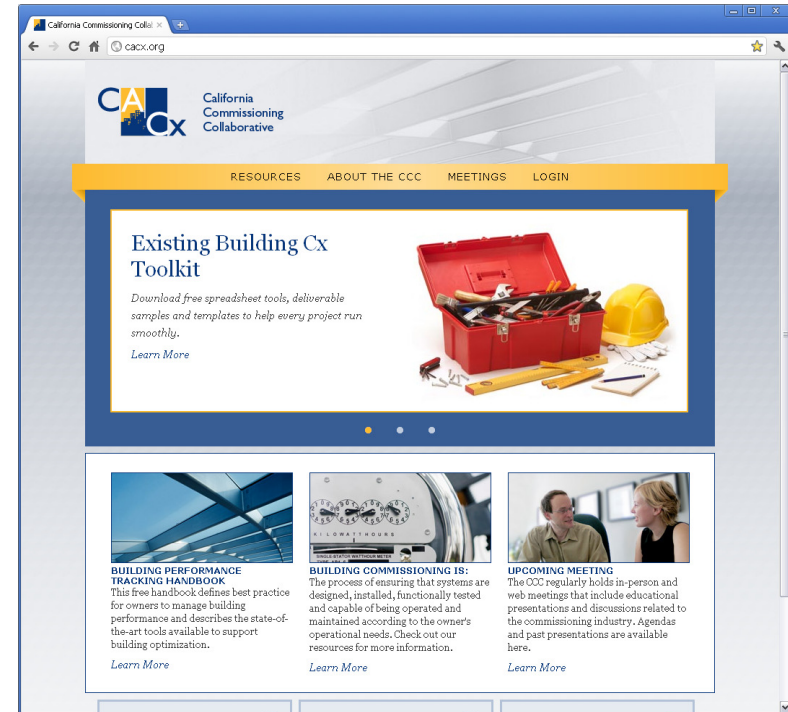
California Commissioning Colla ×

cacx.org

CACx California Commissioning Collaborative

RESOURCES ABOUT THE CCC MEETINGS LOGIN

Existing Building Cx Toolkit

Download free spreadsheet tools, deliverable samples and templates to help every project run smoothly.

Learn More

BUILDING PERFORMANCE TRACKING HANDBOOK
This free handbook defines best practice for owners to manage building performance and describes the state-of-the-art tools available to support building optimization.

Learn More

KILOWATTHOURS

BUILDING COMMISSIONING IS:
The process of ensuring that systems are designed, installed, functionally tested and capable of being operated and maintained according to the owner's operational needs. Check out our resources for more information.

Learn More

UPCOMING MEETING
The CCC regularly holds in-person and web meetings that include educational presentations and discussions related to the commissioning industry. Agendas and past presentations are available here.

Learn More